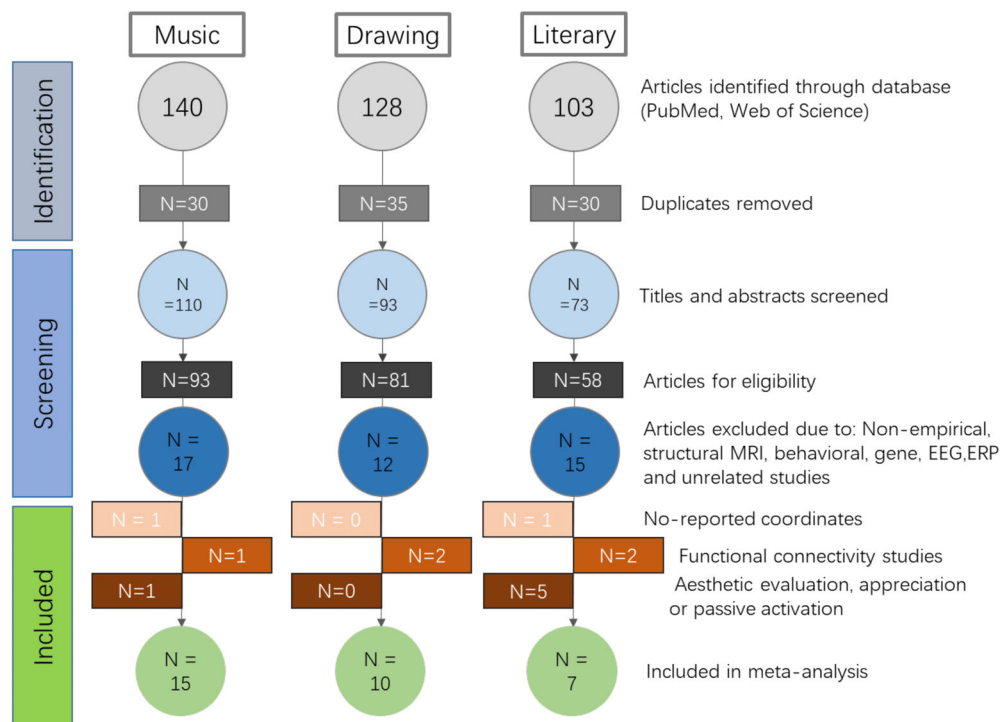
Music

Drawing

Literary

Identification

140

128

103

Articles identified through database (PubMed, Web of Science)

N=30

N=35

N=30

Duplicates removed

Screening

N =110

N =93

N =73

Titles and abstracts screened

N=93

N=81

N=58

Articles for eligibility

N = 17

N = 12

N = 15

Articles excluded due to: Non-empirical, structural MRI, behavioral, gene, EEG,ERP and unrelated studies

Included

N = 1

N = 0

N = 1

No-reported coordinates

N=1

N=2

N=2

Functional connectivity studies

N=1

N=0

N=5

Aesthetic evaluation, appreciation or passive activation

N = 15

N = 10

N = 7

Included in meta-analysis